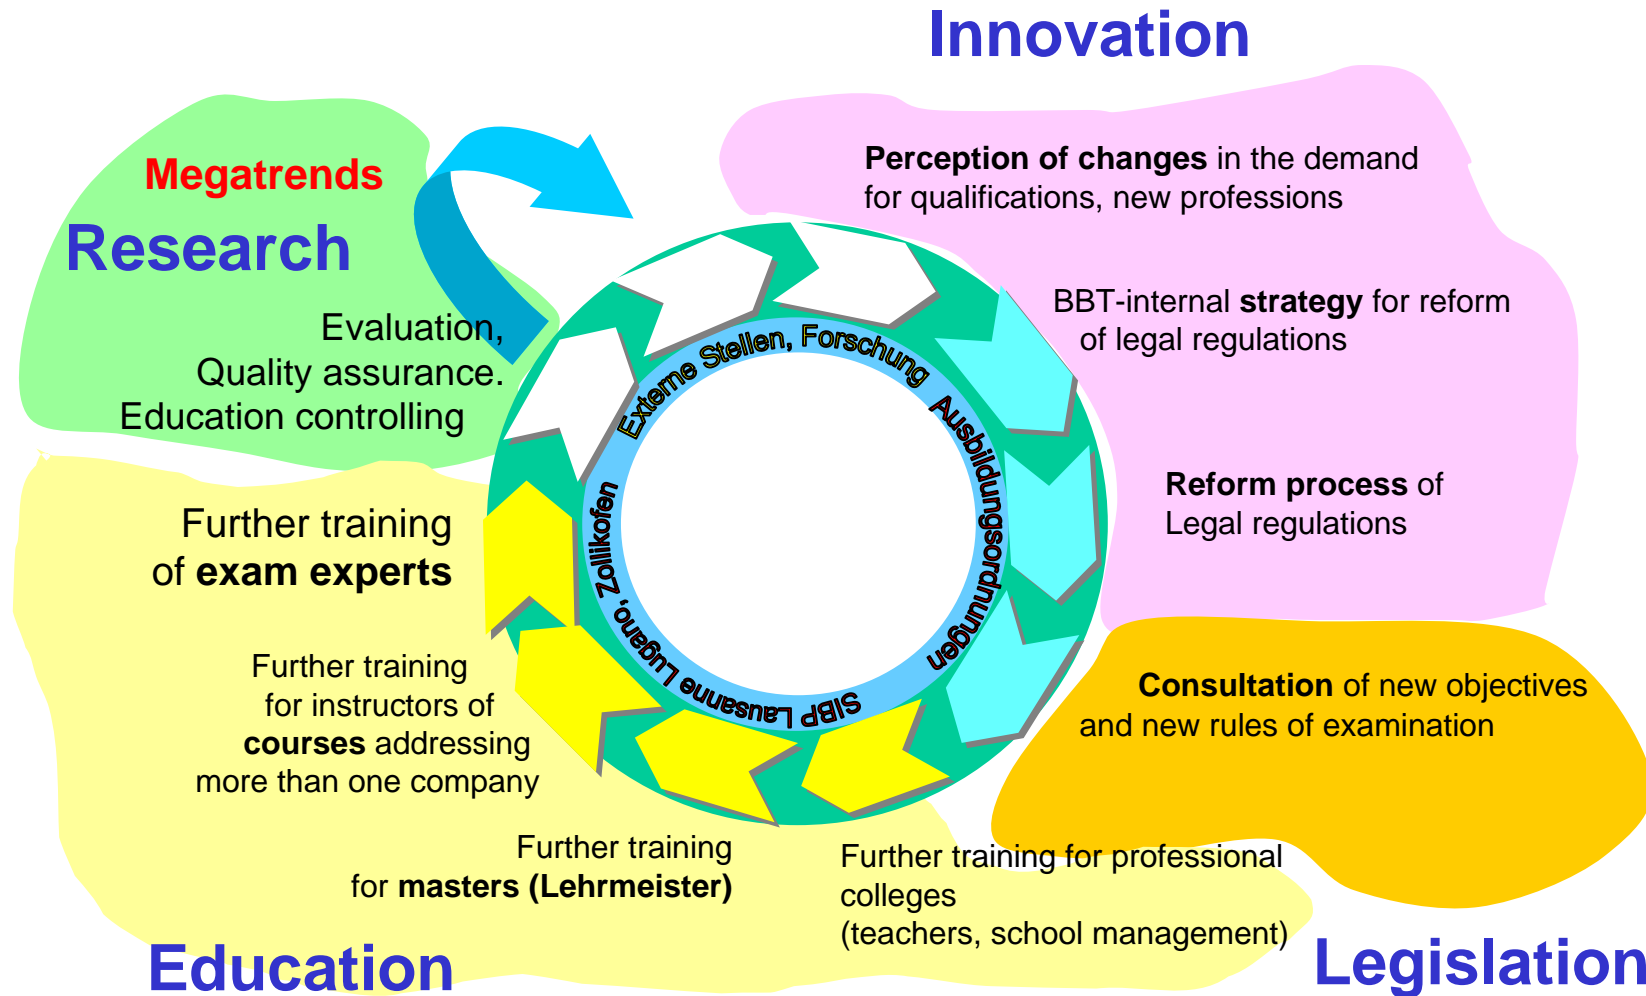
Innovation

Megatrends

Research

Evaluation, Quality assurance. Education controlling

Perception of changes in the demand for qualifications, new professions

BBT-internal strategy for reform of legal regulations

Reform process of Legal regulations

Externe Stellen, Forschung

Ausbildungsordnungen

SIBP Lausanne Lugano, Zollikofen

Further training of exam experts

Further training for instructors of courses addressing more than one company

Consultation of new objectives and new rules of examination

Further training for masters (Lehrmeister)

Further training for professional colleges (teachers, school management)

Education

Legislation